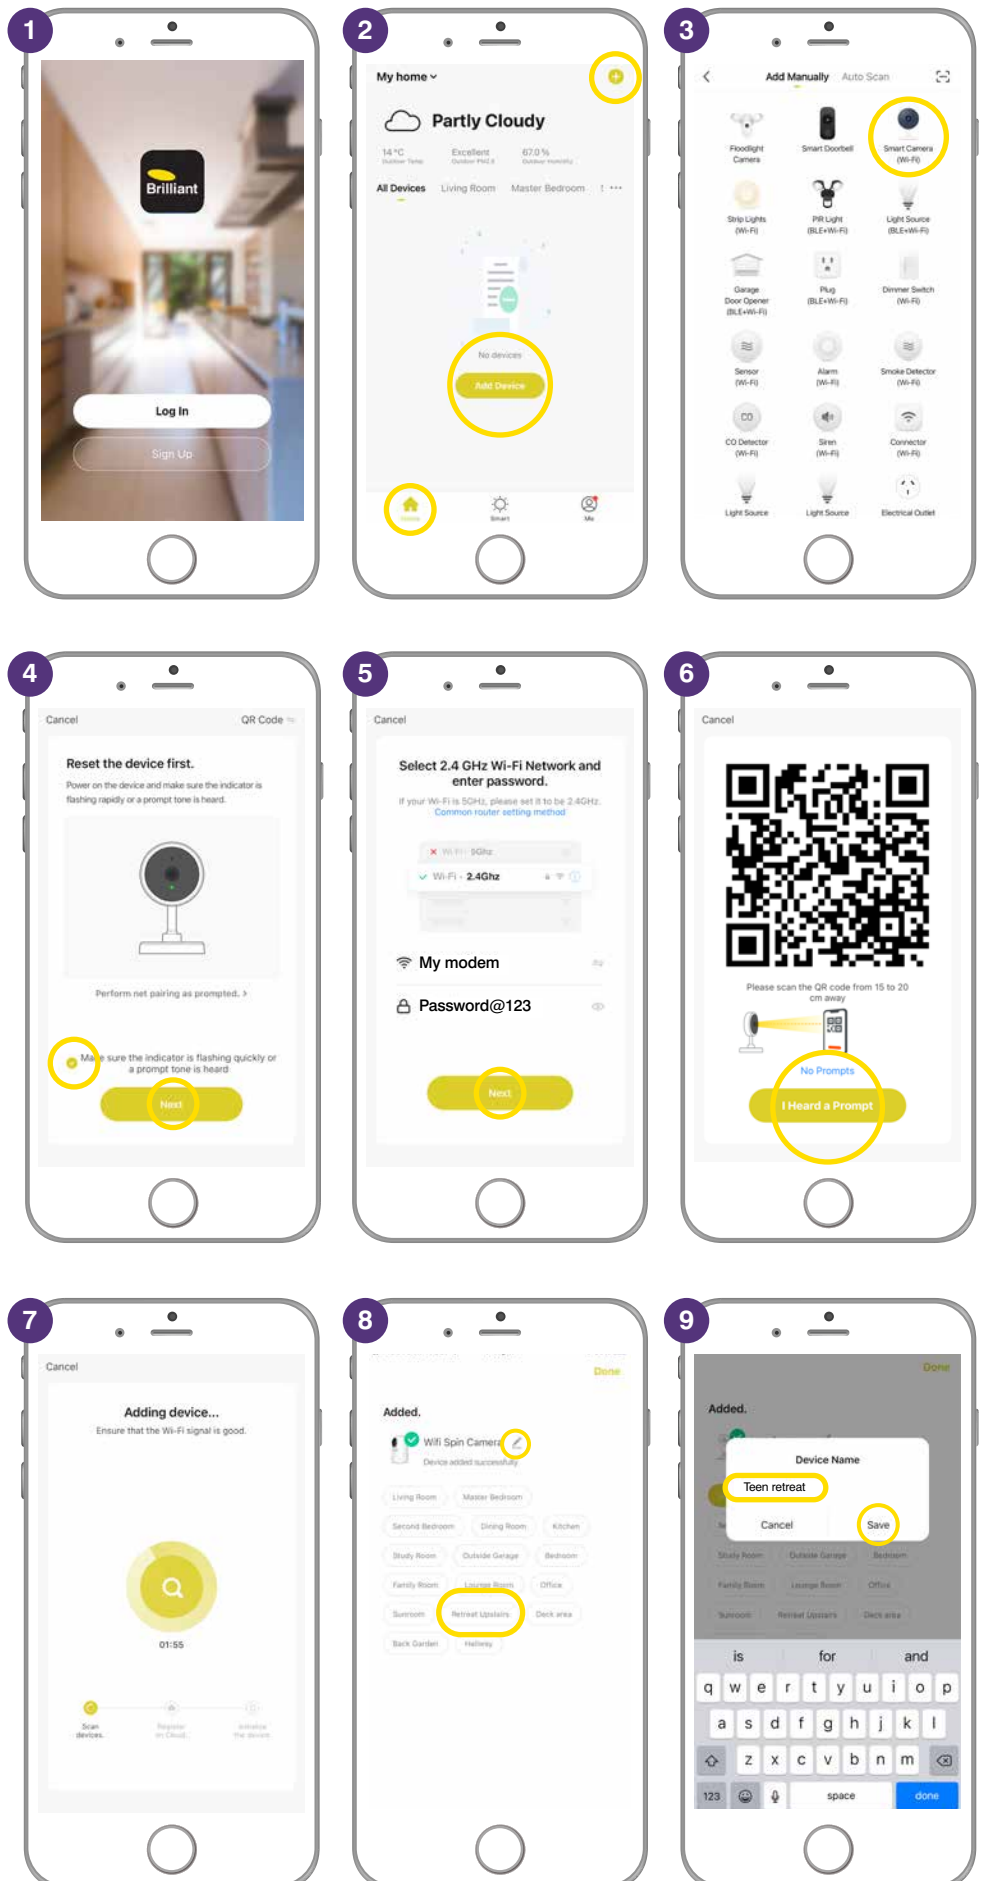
1

Brilliant

Log In

Sign Up

2

My home

Partly Cloudy

14 °C Outdoor Temp.

Excellent Outdoor PM2.5

67.0 % Outdoor Humidity

All Devices Living Room Master Bedroom

No devices

Add Device

Home Smart Me

3

Add Manually Auto Scan

Floodlight Camera

Smart Doorbell

Smart Camera (Wi-Fi)

Strip Lights (Wi-Fi)

PIR Light (BLE+Wi-Fi)

Light Source (BLE+Wi-Fi)

Garage Door Opener (BLE+Wi-Fi)

Plug (BLE+Wi-Fi)

Dimmer Switch (Wi-Fi)

Sensor (Wi-Fi)

Alarm (Wi-Fi)

Smoke Detector (Wi-Fi)

CO Detector (Wi-Fi)

Siren (Wi-Fi)

Connector (Wi-Fi)

Light Source

Light Source

Electrical Outlet

4

Cancel

QR Code

Reset the device first.

Power on the device and make sure the indicator is flashing rapidly or a prompt tone is heard.

Perform net pairing as prompted. >

Make sure the indicator is flashing quickly or a prompt tone is heard

Next

5

Cancel

Select 2.4 GHz Wi-Fi Network and enter password.

If your Wi-Fi is 5GHz, please set it to be 2.4GHz.

Common router setting method

Wi-Fi - 5Ghz

Wi-Fi - 2.4Ghz

My modem

Password@123

Next

6

Cancel

Please scan the QR code from 15 to 20 cm away

No Prompts

I Heard a Prompt

7

Cancel

Adding device...

Ensure that the Wi-Fi signal is good.

01:55

Scan devices.

Register on Cloud.

Initialize the device.

8

Done

Added.

Wifi Spin Camera

Device added successfully

Living Room Master Bedroom

Second Bedroom Dining Room Kitchen

Study Room Outside Garage Bedroom

Family Room Lounge Room Office

Sunroom Retreat Upstairs Deck area

Back Garden Hallway

9

Done

Added.

Device Name

Teen retreat

Cancel Save

Study Room Outside Garage Bedroom

Family Room Lounge Room Office

Sunroom Retreat Upstairs Deck area

is for and

q w e r t y u i o p

a s d f g h j k l

z x c v b n m

123 space done